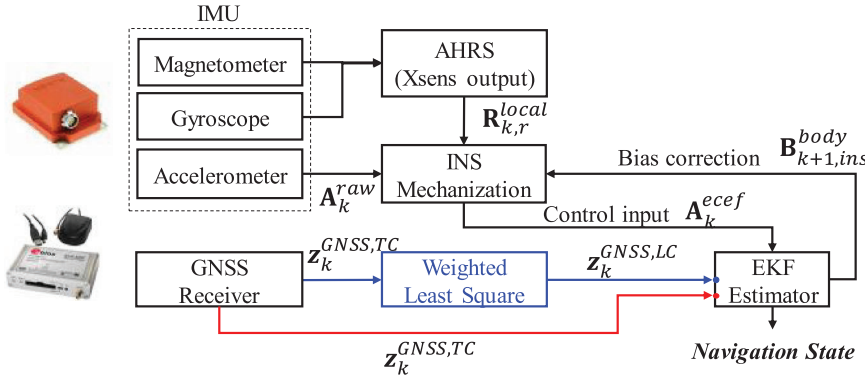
IMU

Magnetometer

Gyroscope

Accelerometer

AHRS (Xsens output)

$\mathbf{R}_{k,r}^{local}$

INS Mechanization

$\mathbf{A}_{k}^{raw}$

Bias correction

$\mathbf{B}_{k+1,ins}^{body}$

Control input $\mathbf{A}_{k}^{ecef}$

GNSS Receiver

$\mathbf{z}_{k}^{GNSS,TC}$

Weighted Least Square

$\mathbf{z}_{k}^{GNSS,LC}$

EKF Estimator

$\mathbf{z}_{k}^{GNSS,TC}$

Navigation State